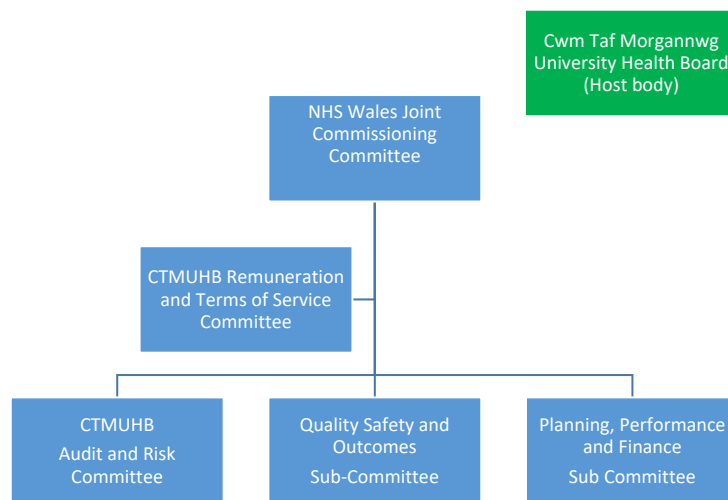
Cwm Taf Morgannwg University Health Board (Host body)

NHS Wales Joint Commissioning Committee

CTMUHB Remuneration and Terms of Service Committee

CTMUHB Audit and Risk Committee

Quality Safety and Outcomes Sub-Committee

Planning, Performance and Finance Sub Committee